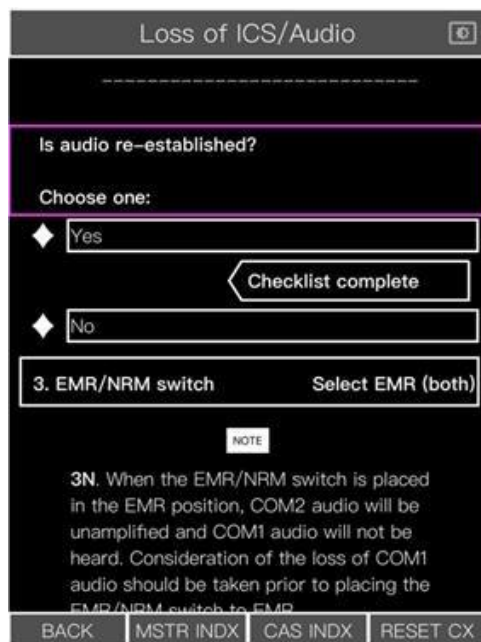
Loss of ICS/Audio

Is audio re-established?

Choose one:

Yes

Checklist complete

No

3. EMR/NRM switch Select EMR (both)

NOTE

3N. When the EMR/NRM switch is placed in the EMR position, COM2 audio will be unamplified and COM1 audio will not be heard. Consideration of the loss of COM1 audio should be taken prior to placing the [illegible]

BACK MSTR INDX CAS INDX RESET CX